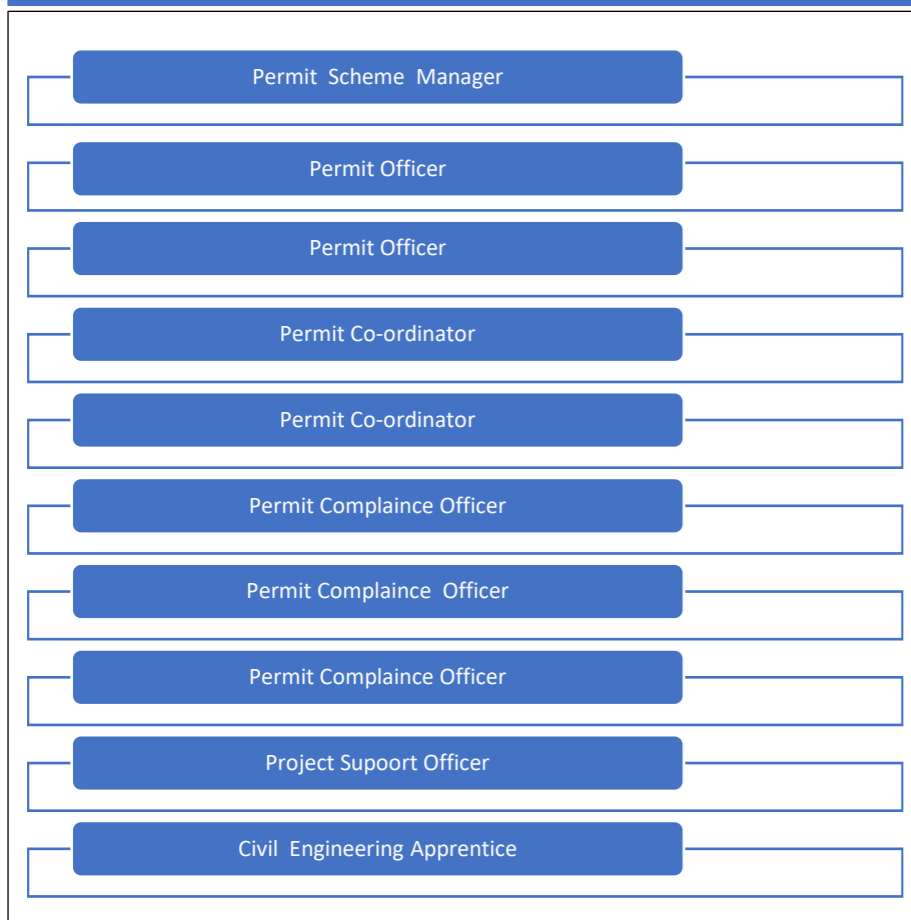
Permit Scheme Manager

Permit Officer

Permit Officer

Permit Co-ordinator

Permit Co-ordinator

Permit Complaince Officer

Permit Complaince Officer

Permit Complaince Officer

Project Supoort Officer

Civil Engineering Apprentice